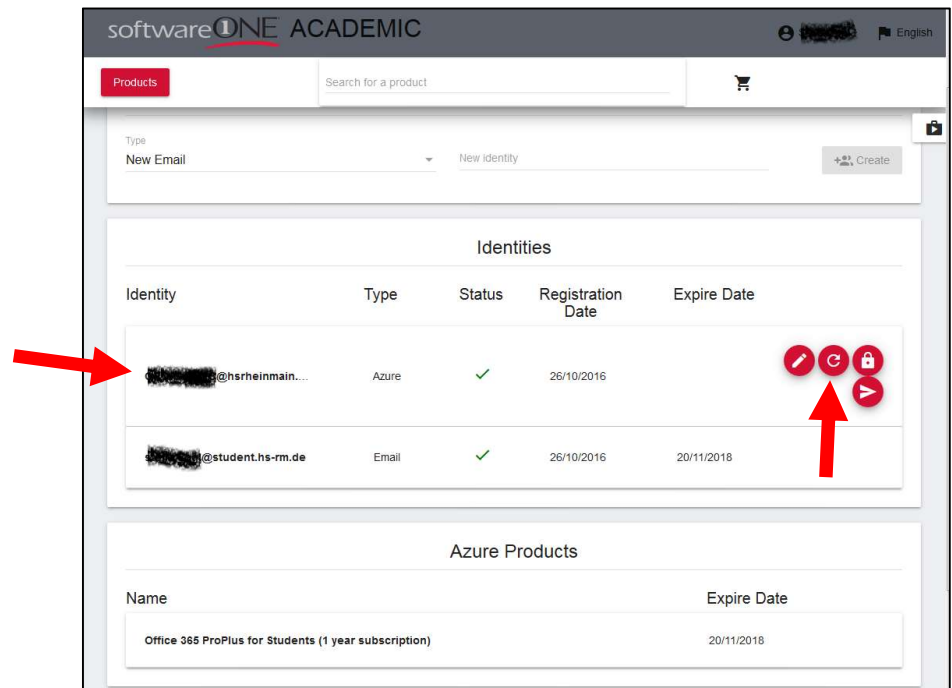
softwareONE ACADEMIC

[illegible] English

Products

Search for a product

Type
New Email

New identity

Create

Identities

| Identity | Type | Status | Registration Date | Expire Date |
|---|---|---|---|---|
| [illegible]@hsrheinmain.... | Azure | ✓ | 26/10/2016 | |
| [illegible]@student.hs-rm.de | Email | ✓ | 26/10/2016 | 20/11/2018 |

Azure Products

| Name | Expire Date |
|---|---|
| Office 365 ProPlus for Students (1 year subscription) | 20/11/2018 |